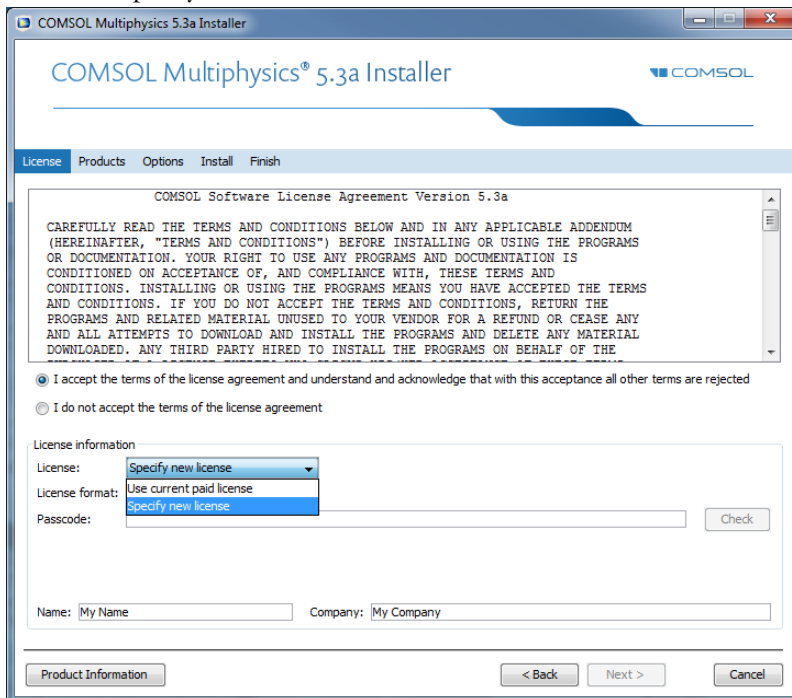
COMSOL Multiphysics 5.3a Installer

COMSOL Multiphysics® 5.3a Installer

COMSOL

License Products Options Install Finish

COMSOL Software License Agreement Version 5.3a

CAREFULLY READ THE TERMS AND CONDITIONS BELOW AND IN ANY APPLICABLE ADDENDUM (HEREINAFTER, "TERMS AND CONDITIONS") BEFORE INSTALLING OR USING THE PROGRAMS OR DOCUMENTATION. YOUR RIGHT TO USE ANY PROGRAMS AND DOCUMENTATION IS CONDITIONED ON ACCEPTANCE OF, AND COMPLIANCE WITH, THESE TERMS AND CONDITIONS. INSTALLING OR USING THE PROGRAMS MEANS YOU HAVE ACCEPTED THE TERMS AND CONDITIONS. IF YOU DO NOT ACCEPT THE TERMS AND CONDITIONS, RETURN THE PROGRAMS AND RELATED MATERIAL UNUSED TO YOUR VENDOR FOR A REFUND OR CEASE ANY AND ALL ATTEMPTS TO DOWNLOAD AND INSTALL THE PROGRAMS AND DELETE ANY MATERIAL DOWNLOADED. ANY THIRD PARTY HIRED TO INSTALL THE PROGRAMS ON BEHALF OF THE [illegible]

I accept the terms of the license agreement and understand and acknowledge that with this acceptance all other terms are rejected

I do not accept the terms of the license agreement

License information

License: Specify new license

Use current paid license
Specify new license

License format:

Passcode:

Check

Name: My Name

Company: My Company

Product Information

< Back

Next >

Cancel